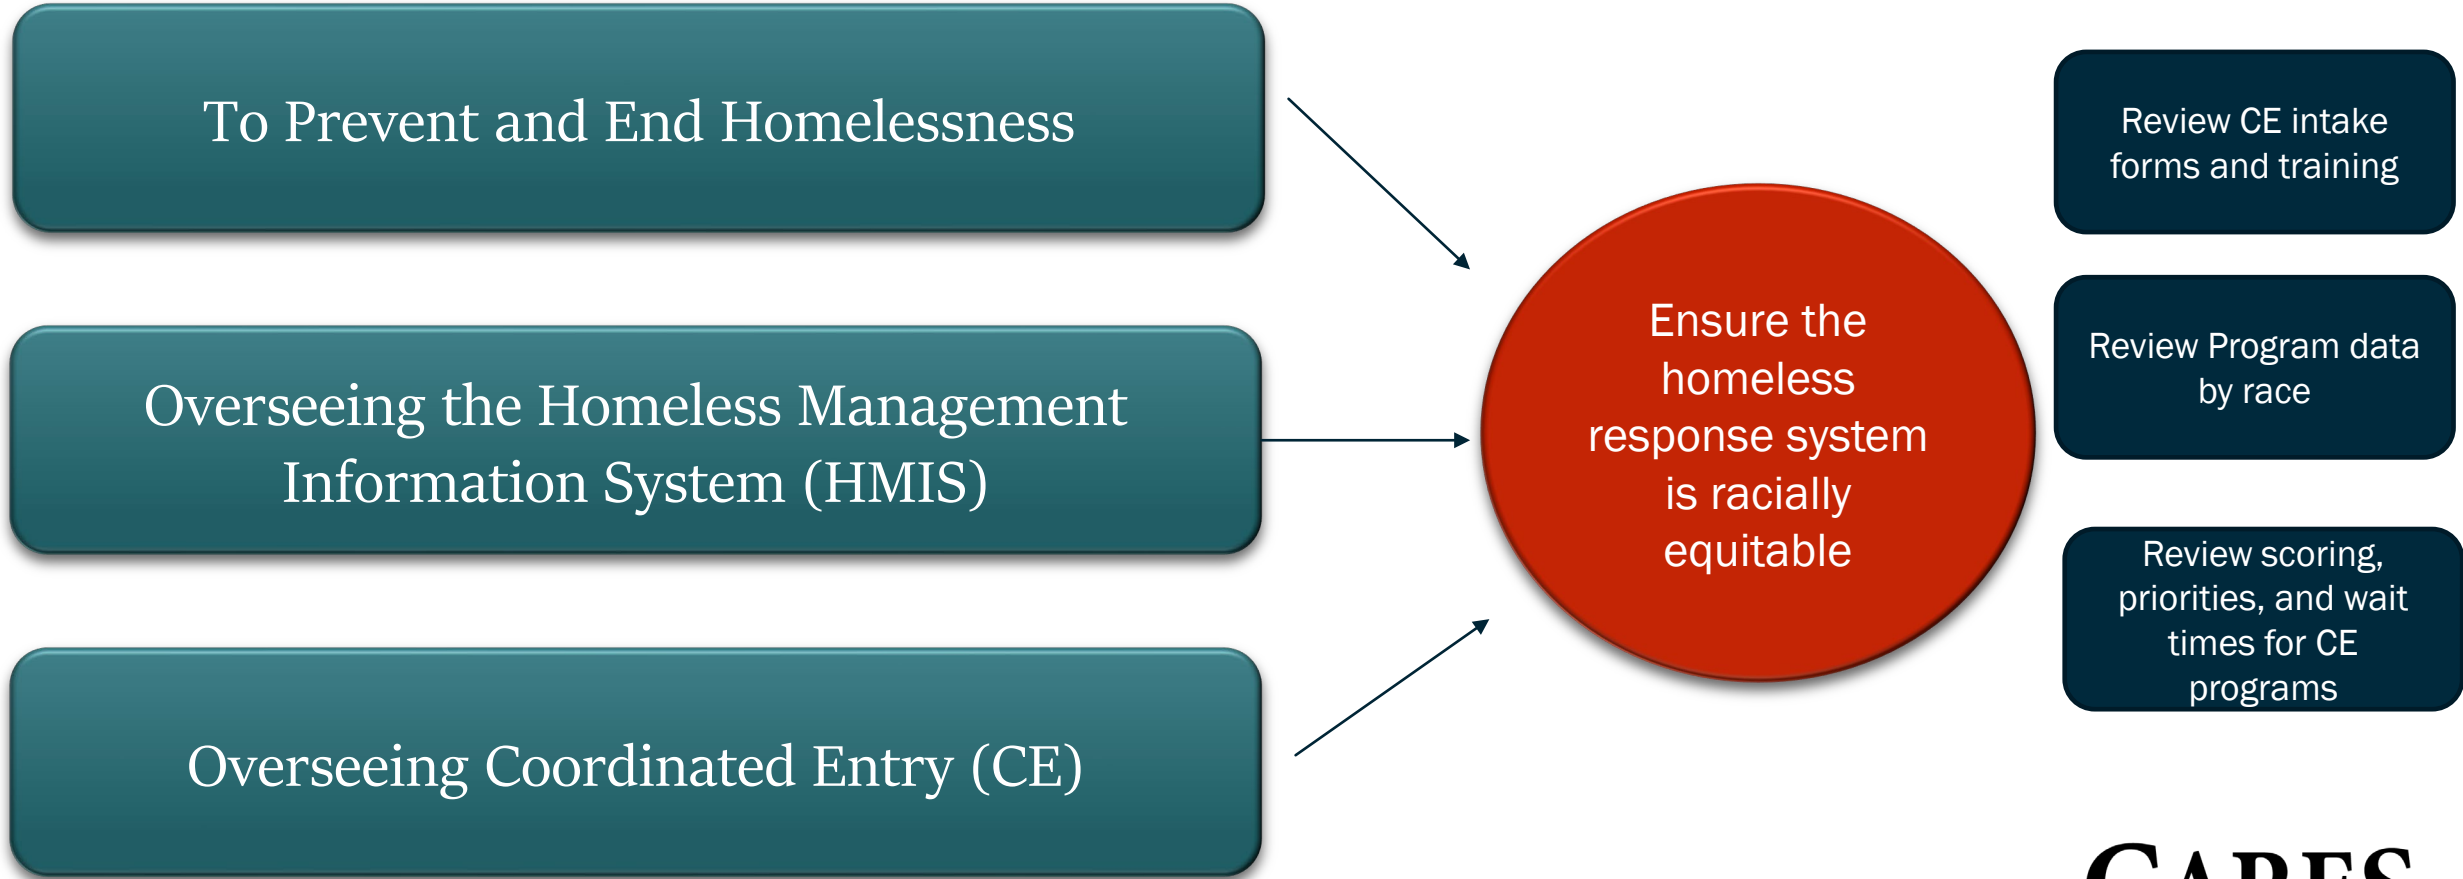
To Prevent and End Homelessness

Overseeing the Homeless Management Information System (HMIS)

Overseeing Coordinated Entry (CE)

Ensure the homeless response system is racially equitable

Review CE intake forms and training

Review Program data by race

Review scoring, priorities, and wait times for CE programs

CAPES